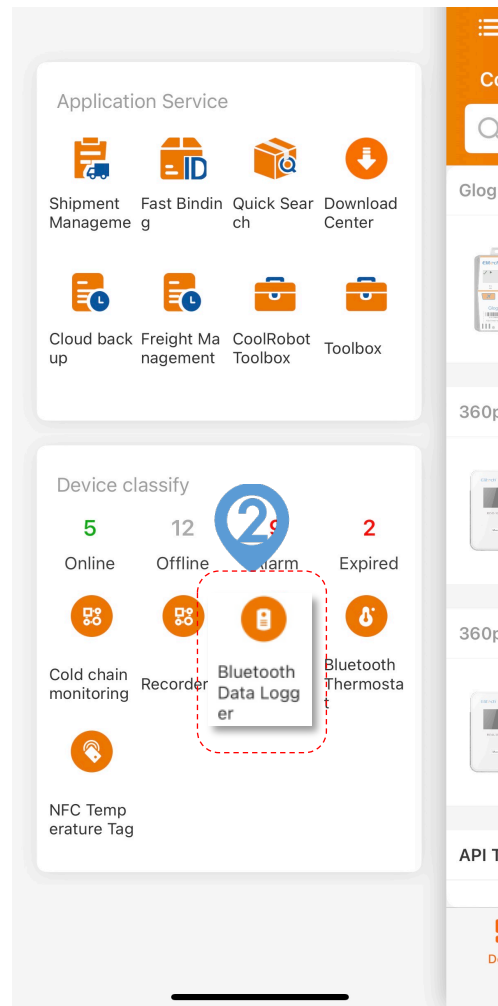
Application Service

ID

Shipment Manageme

Fast Binding

Quick Search

Download Center

Cloud back up

Freight Management

CoolRobot Toolbox

Toolbox

Device classify

5
Online

12
Offline

2

9
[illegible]larm

2
Expired

Cold chain monitoring

Recorder

Bluetooth Data Logger

Bluetooth Thermostat

NFC Temperature Tag

Co

Glog

360p

360p

API T

5
D